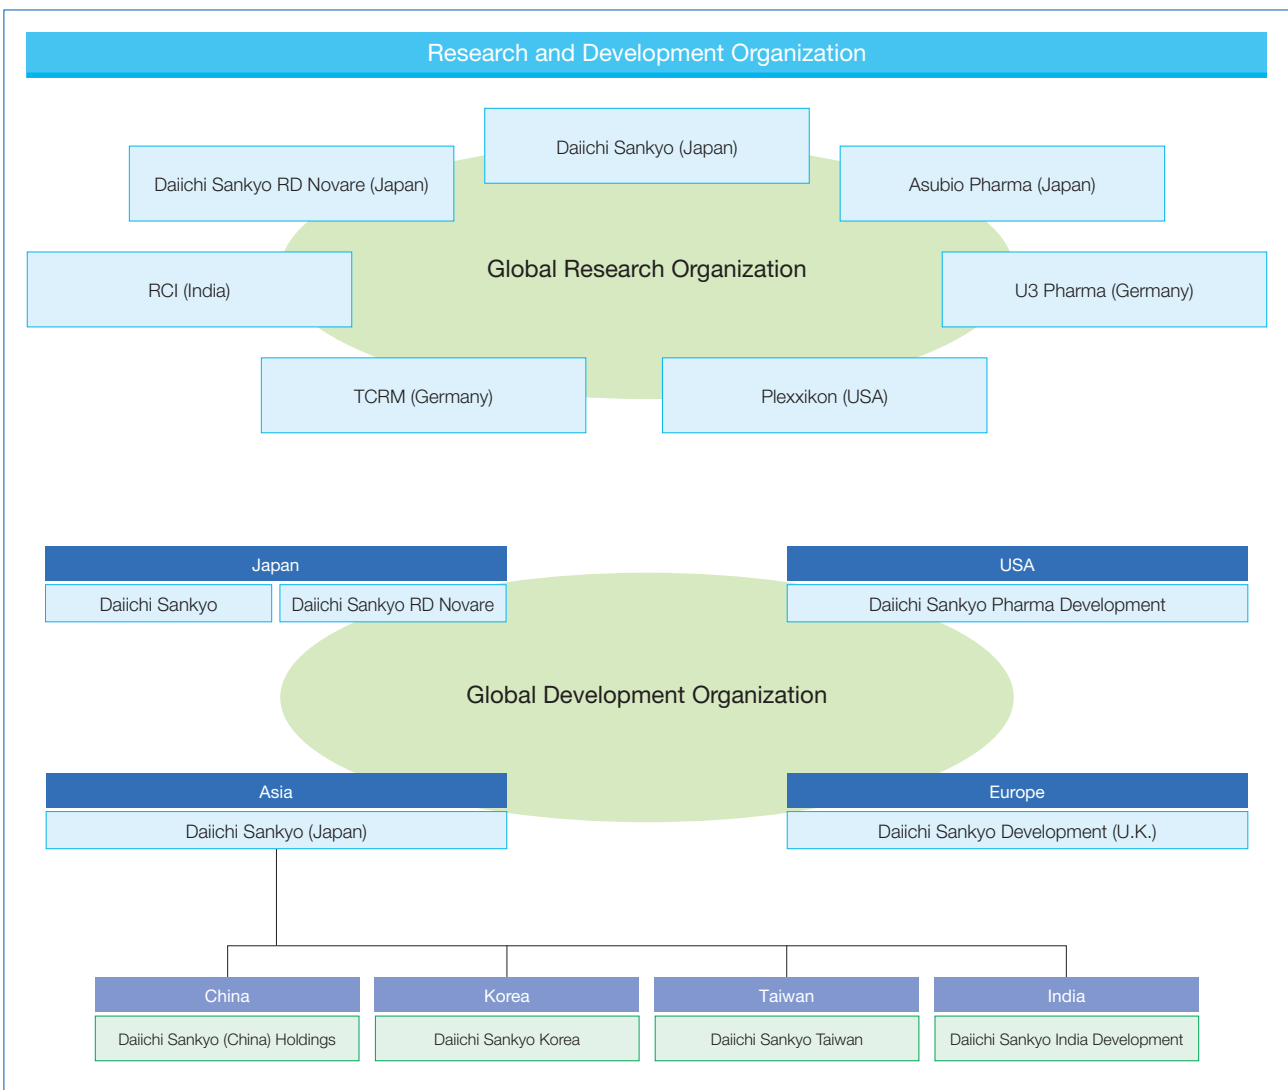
Research and Development Organization

Daiichi Sankyo (Japan)

Daiichi Sankyo RD Novare (Japan)

Asubio Pharma (Japan)

Global Research Organization

RCI (India)

U3 Pharma (Germany)

TCRM (Germany)

Plexxikon (USA)

Japan

Daiichi Sankyo

Daiichi Sankyo RD Novare

USA

Daiichi Sankyo Pharma Development

Global Development Organization

Asia

Daiichi Sankyo (Japan)

Europe

Daiichi Sankyo Development (U.K.)

China

Daiichi Sankyo (China) Holdings

Korea

Daiichi Sankyo Korea

Taiwan

Daiichi Sankyo Taiwan

India

Daiichi Sankyo India Development